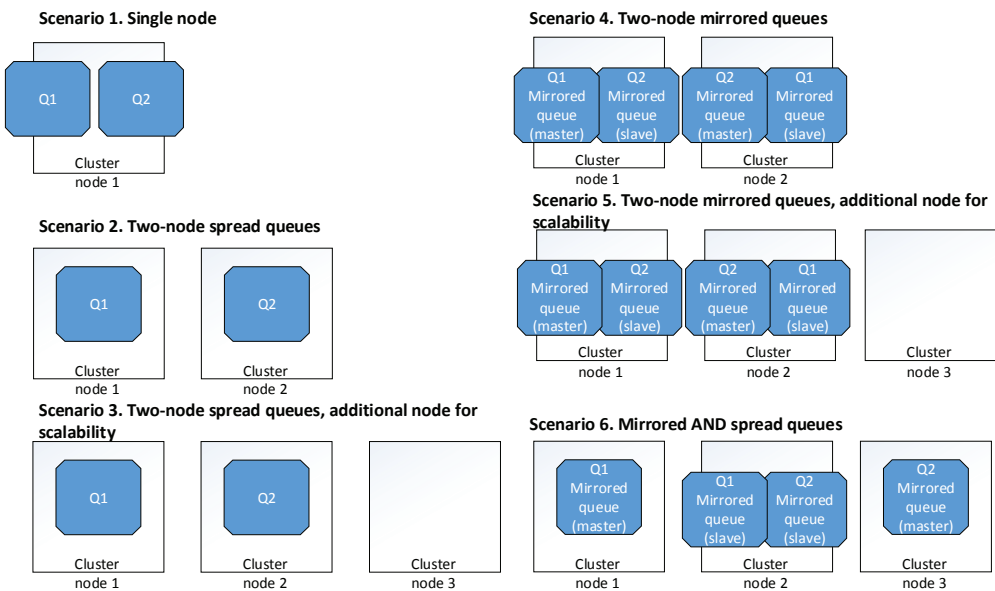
Scenario 1. Single node

Q1 Q2

Cluster node 1

Scenario 2. Two-node spread queues

Q1

Cluster node 1

Q2

Cluster node 2

Scenario 3. Two-node spread queues, additional node for scalability

Q1

Cluster node 1

Q2

Cluster node 2

Cluster node 3

Scenario 4. Two-node mirrored queues

Q1 Mirrored queue (master)

Q2 Mirrored queue (slave)

Cluster node 1

Q2 Mirrored queue (master)

Q1 Mirrored queue (slave)

Cluster node 2

Scenario 5. Two-node mirrored queues, additional node for scalability

Q1 Mirrored queue (master)

Q2 Mirrored queue (slave)

Cluster node 1

Q2 Mirrored queue (master)

Q1 Mirrored queue (slave)

Cluster node 2

Cluster node 3

Scenario 6. Mirrored AND spread queues

Q1 Mirrored queue (master)

Cluster node 1

Q1 Mirrored queue (slave)

Q2 Mirrored queue (slave)

Cluster node 2

Q2 Mirrored queue (master)

Cluster node 3